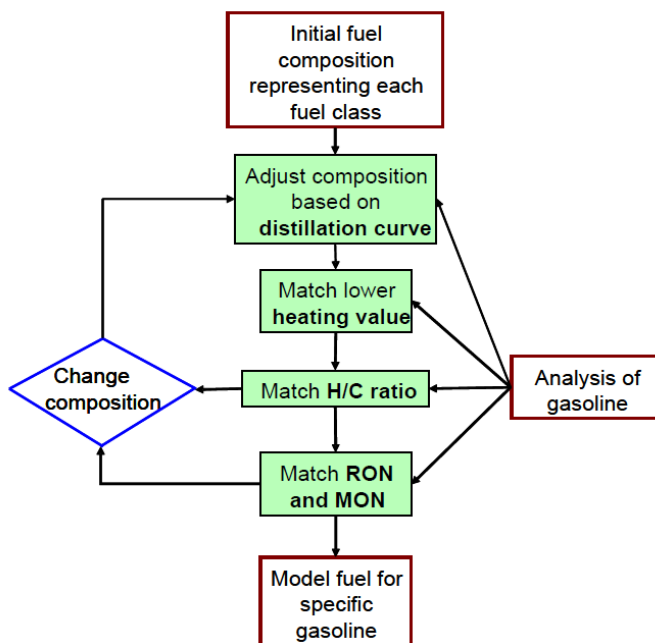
Initial fuel composition representing each fuel class

Adjust composition based on **distillation curve**

Match lower **heating value**

Change composition

Match **H/C ratio**

Analysis of gasoline

Match **RON and MON**

Model fuel for specific gasoline